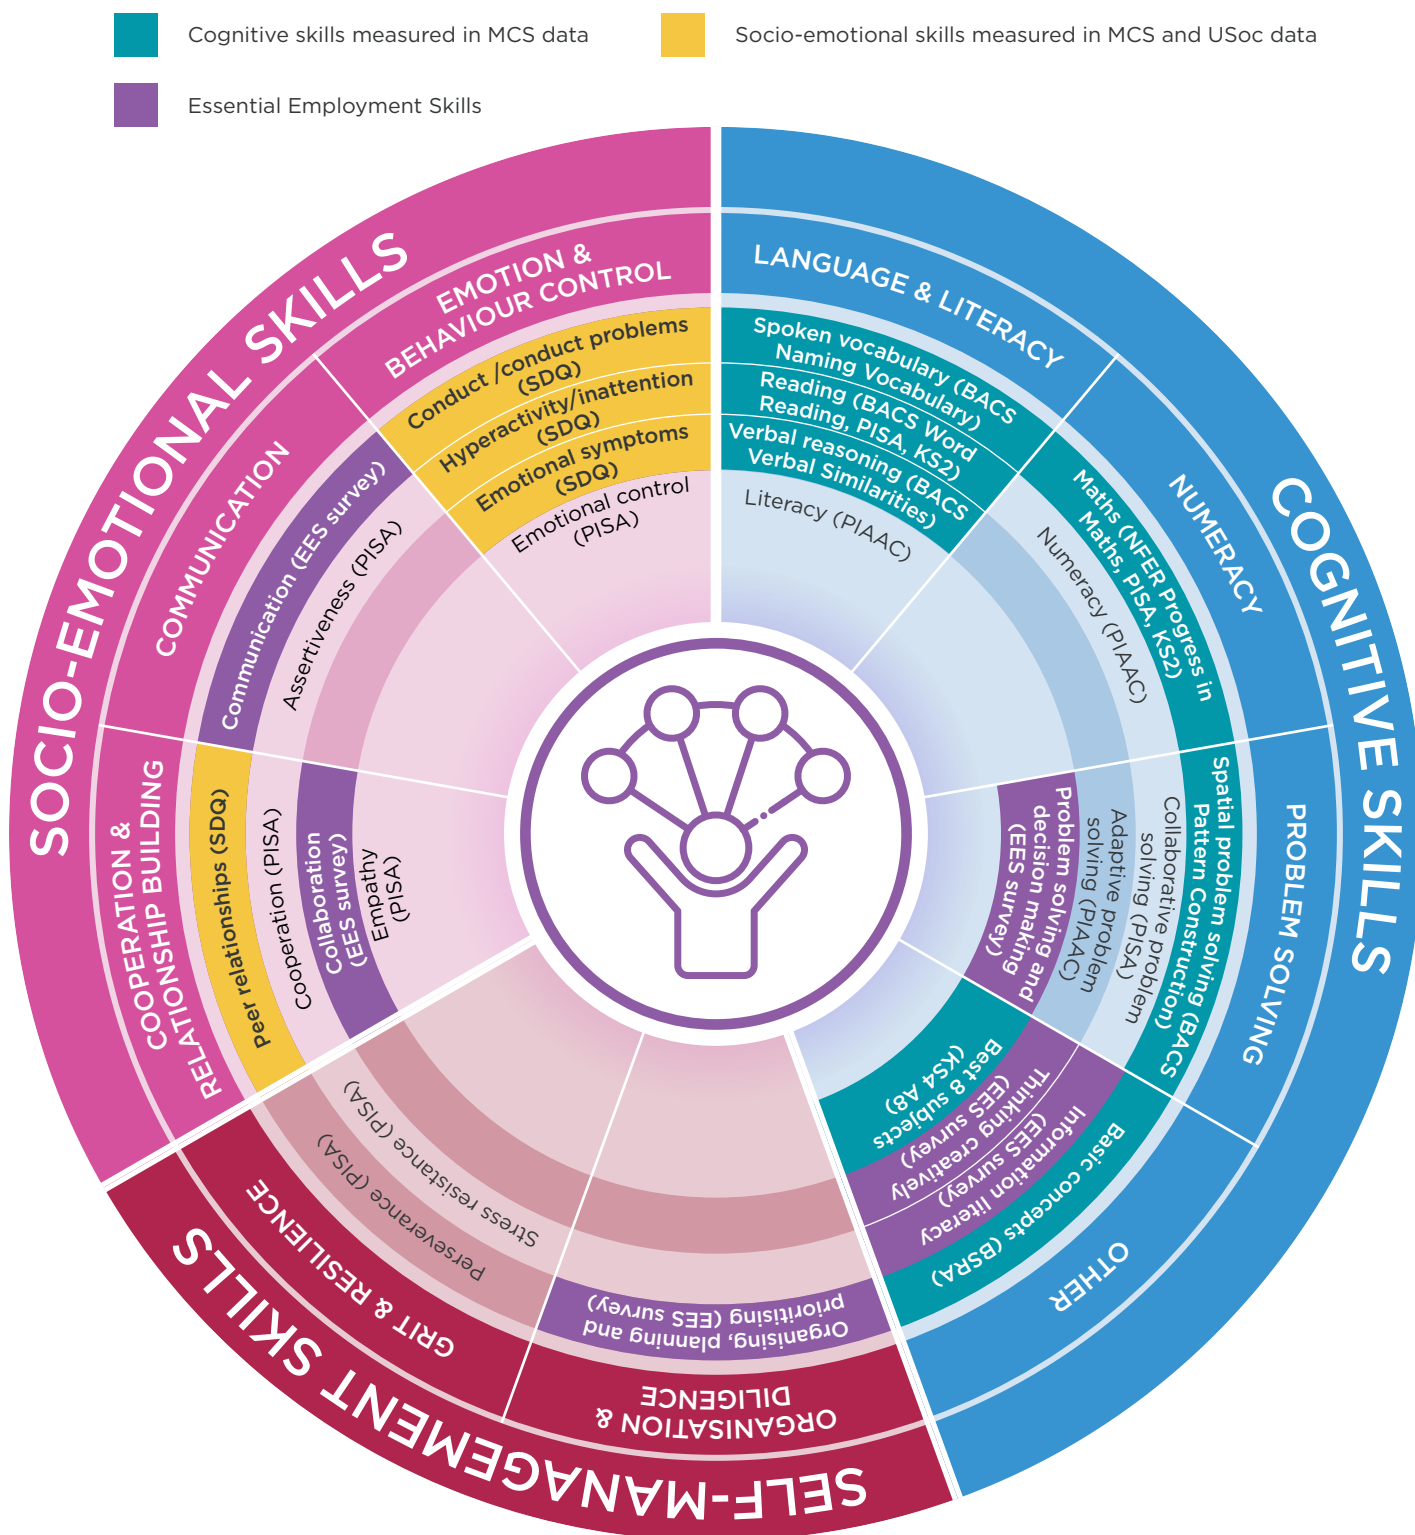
Cognitive skills measured in MCS data

Socio-emotional skills measured in MCS and USoc data

Essential Employment Skills

SOCIO-EMOTIONAL SKILLS

EMOTION & BEHAVIOUR CONTROL

Conduct /conduct problems (SDQ)

Hyperactivity/inattention (SDQ)

Emotional symptoms (SDQ)

Emotional control (PISA)

COMMUNICATION

Communication (EES survey)

Assertiveness (PISA)

COOPERATION & RELATIONSHIP BUILDING

Peer relationships (SDQ)

Cooperation (PISA)

Collaboration (EES survey)

Empathy (PISA)

COGNITIVE SKILLS

LANGUAGE & LITERACY

Spoken vocabulary (BACS Naming Vocabulary)

Reading (BACS Word Reading, PISA, KS2)

Verbal reasoning (BACS Verbal Similarities)

Literacy (PIAAC)

NUMERACY

Maths (NFER Progress in Maths, PISA, KS2)

Numeracy (PIAAC)

PROBLEM SOLVING

Spatial problem solving (BACS Pattern Construction)

Collaborative problem solving (PISA)

Adaptive problem solving (PIAAC)

Problem solving and decision making (EES survey)

OTHER

Best 8 subjects (KS4 A8)

Thinking creatively (EES survey)

Information literacy (EES survey)

Basic concepts (BSRA)

SELF-MANAGEMENT SKILLS

GRIT & RESILIENCE

Stress resistance (PISA)

Perseverance (PISA)

ORGANISATION & DILIGENCE

Organising, planning and prioritising (EES survey)